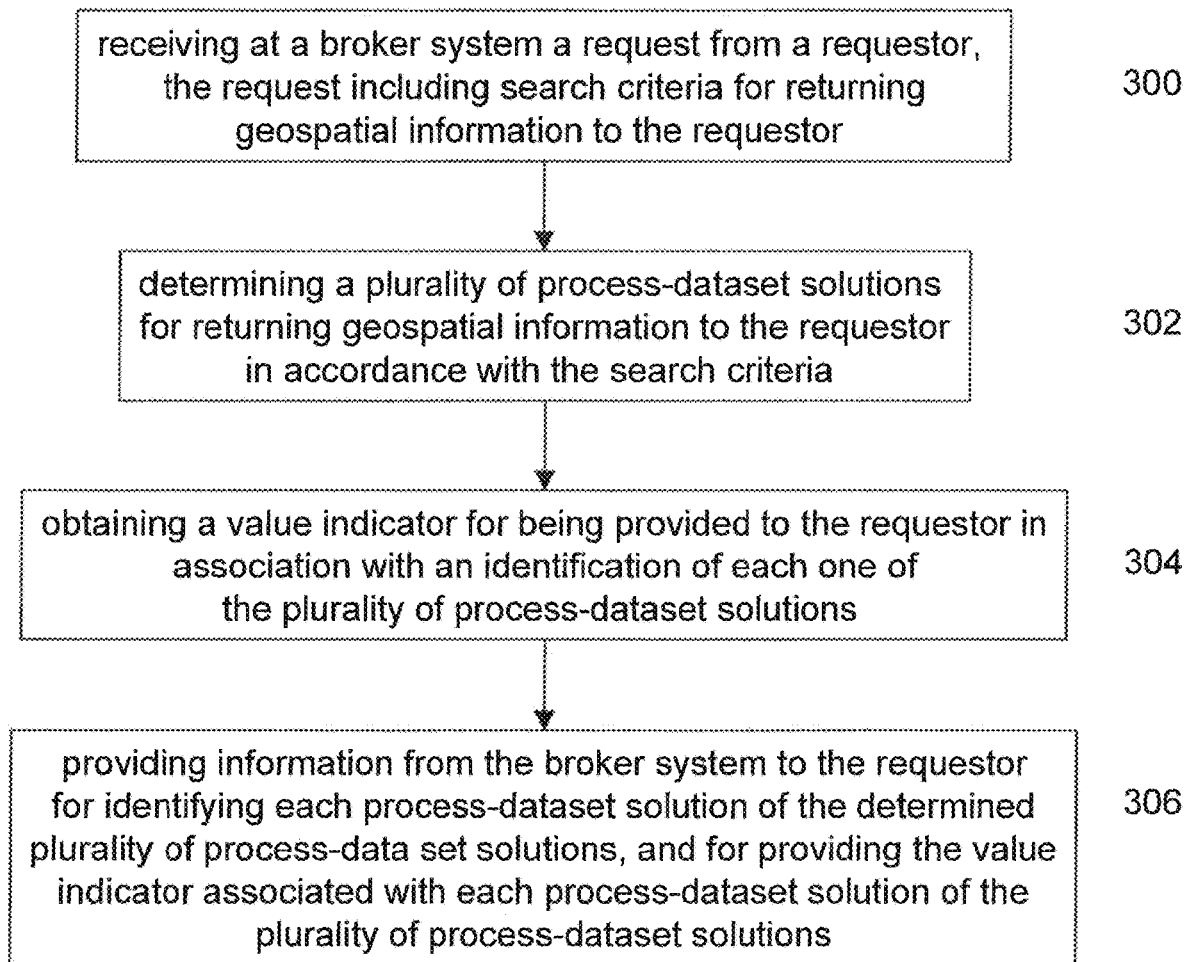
receiving at a broker system a request from a requestor, the request including search criteria for returning geospatial information to the requestor

300

determining a plurality of process-dataset solutions for returning geospatial information to the requestor in accordance with the search criteria

302

obtaining a value indicator for being provided to the requestor in association with an identification of each one of the plurality of process-dataset solutions

304

providing information from the broker system to the requestor for identifying each process-dataset solution of the determined plurality of process-data set solutions, and for providing the value indicator associated with each process-dataset solution of the plurality of process-dataset solutions

306